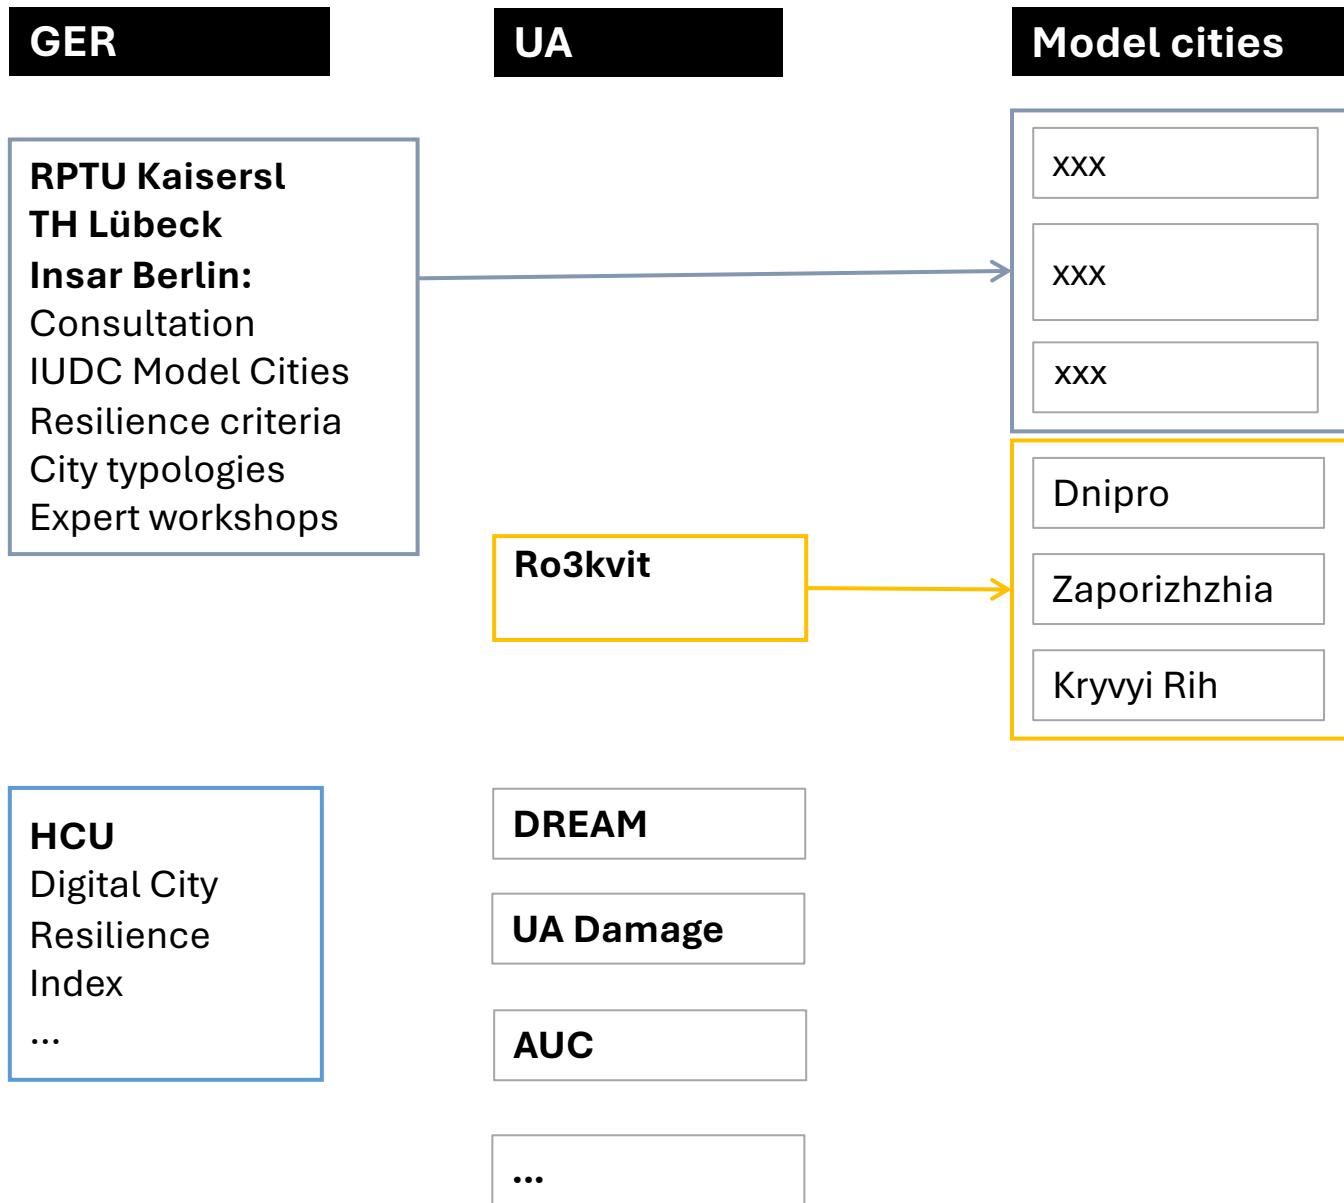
GER

UA

Model cities

RPTU Kaisersl
TH Lübeck
Insar Berlin:
Consultation
IUDC Model Cities
Resilience criteria
City typologies
Expert workshops

xxx

xxx

xxx

Ro3kvit

Dnipro

Zaporizhzhia

Kryvyi Rih

HCU
Digital City
Resilience
Index
...

DREAM

UA Damage

AUC

...